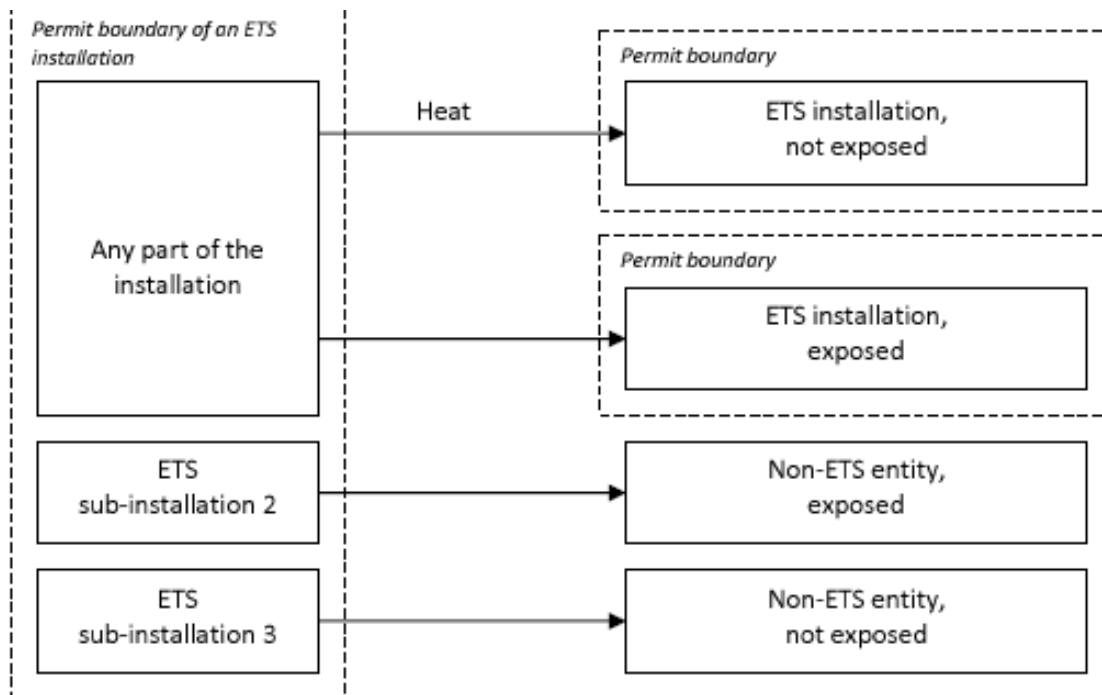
Permit boundary of an ETS installation

Any part of the installation

Heat

Permit boundary

ETS installation, not exposed

Permit boundary

ETS installation, exposed

ETS sub-installation 2

Non-ETS entity, exposed

ETS sub-installation 3

Non-ETS entity, not exposed